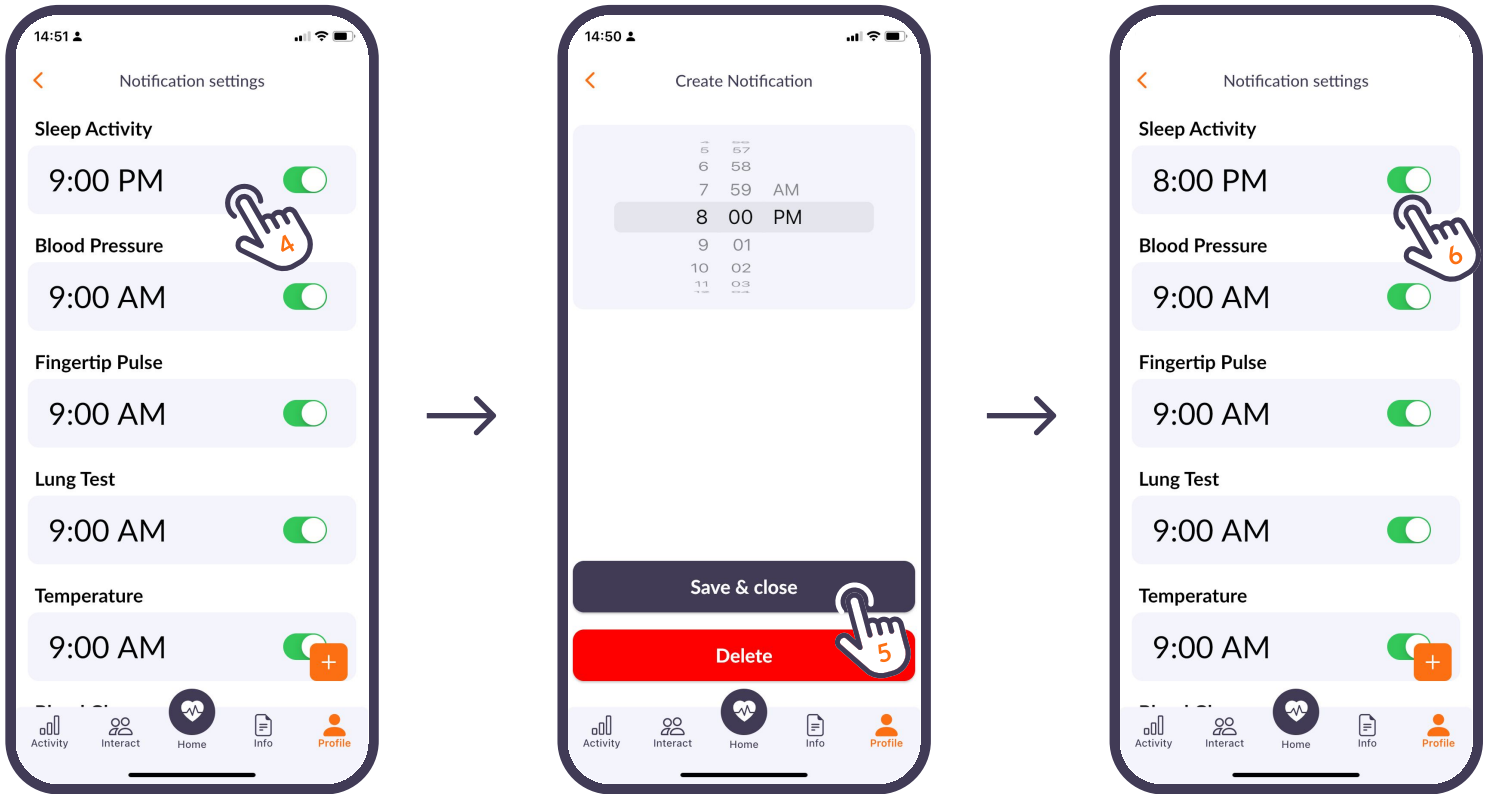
14:51

Notification settings

Sleep Activity

9:00 PM

4

Blood Pressure

9:00 AM

Fingertip Pulse

9:00 AM

Lung Test

9:00 AM

Temperature

9:00 AM

+

Activity Interact Home Info Profile

14:50

Create Notification

| | | |
|---|---|---|
| 5 | 57 | |
| 6 | 58 | |
| 7 | 59 | AM |
| 8 | 00 | PM |
| 9 | 01 | |
| 10 | 02 | |
| 11 | 03 | |

Save & close

Delete

5

Activity Interact Home Info Profile

Notification settings

Sleep Activity

8:00 PM

6

Blood Pressure

9:00 AM

Fingertip Pulse

9:00 AM

Lung Test

9:00 AM

Temperature

9:00 AM

+

Activity Interact Home Info Profile